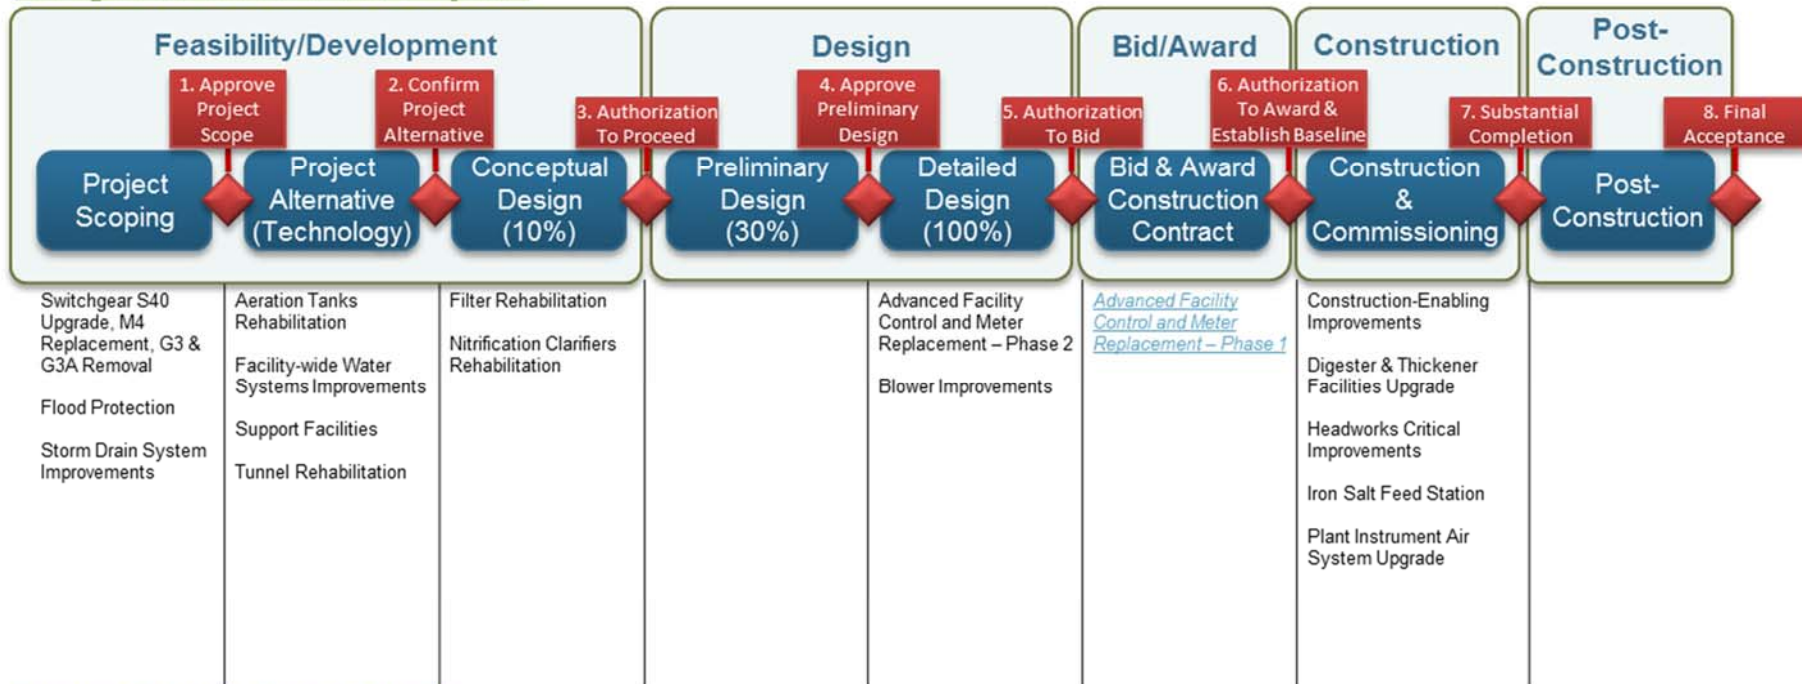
Feasibility/Development

Design

Bid/Award

Construction

Post-Construction

1. Approve Project Scope

2. Confirm Project Alternative

3. Authorization To Proceed

4. Approve Preliminary Design

5. Authorization To Bid

6. Authorization To Award & Establish Baseline

7. Substantial Completion

8. Final Acceptance

Project Scoping

Project Alternative (Technology)

Conceptual Design (10%)

Preliminary Design (30%)

Detailed Design (100%)

Bid & Award Construction Contract

Construction & Commissioning

Post-Construction

Switchgear S40 Upgrade, M4 Replacement, G3 & G3A Removal

Flood Protection

Storm Drain System Improvements

Aeration Tanks Rehabilitation

Facility-wide Water Systems Improvements

Support Facilities

Tunnel Rehabilitation

Filter Rehabilitation

Nitrification Clarifiers Rehabilitation

Advanced Facility Control and Meter Replacement – Phase 2

Blower Improvements

Advanced Facility Control and Meter Replacement – Phase 1

Construction-Enabling Improvements

Digester & Thickener Facilities Upgrade

Headworks Critical Improvements

Iron Salt Feed Station

Plant Instrument Air System Upgrade